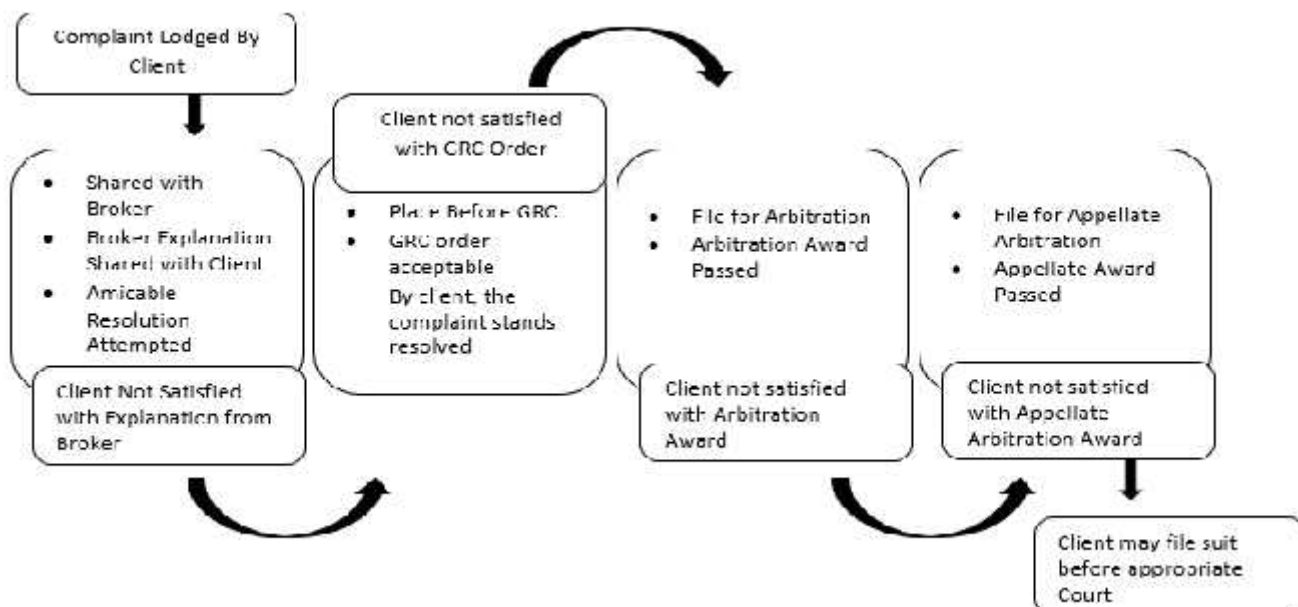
Complaint Lodged By Client

- Shared with Broker
- Broker Explanation Shared with Client
- Amicable Resolution Attempted

Client Not Satisfied with Explanation from Broker

Client not satisfied with GRC Order

- Place Before GRC
- GRC order acceptable By client, the complaint stands resolved

- File for Arbitration
- Arbitration Award Passed

Client not satisfied with Arbitration Award

- File for Appellate Arbitration
- Appellate Award Passed

Client not satisfied with Appellate Arbitration Award

Client may file suit before appropriate Court